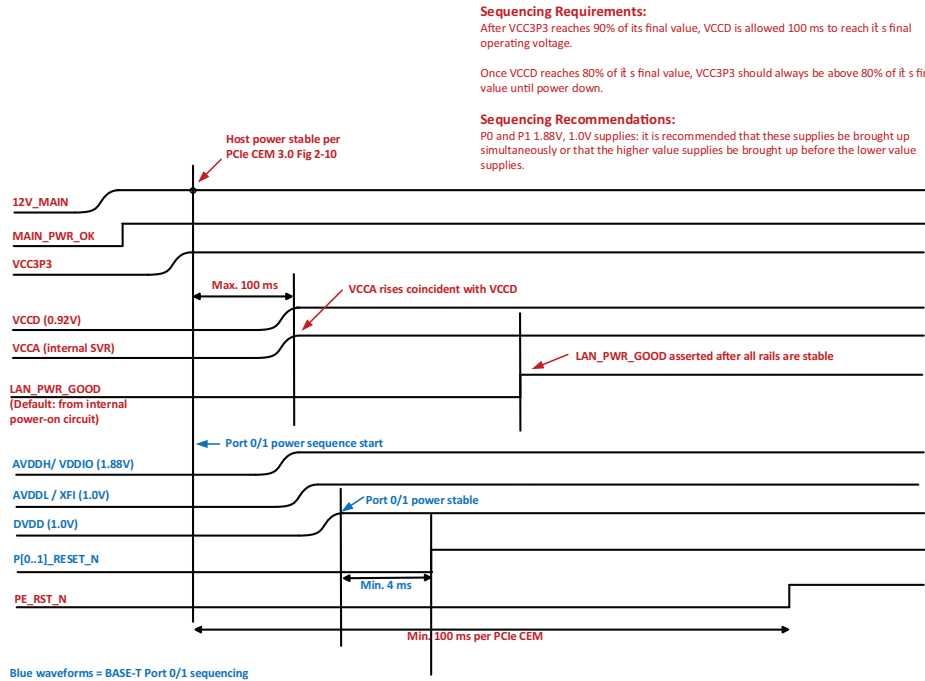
Sequencing Requirements:
After VCC3P3 reaches 90% of its final value, VCCD is allowed 100 ms to reach it s final operating voltage.

Once VCCD reaches 80% of it s final value, VCC3P3 should always be above 80% of it s final value until power down.

Sequencing Recommendations:
P0 and P1 1.88V, 1.0V supplies: it is recommended that these supplies be brought up simultaneously or that the higher value supplies be brought up before the lower value supplies.

Host power stable per PCIe CEM 3.0 Fig 2-10

12V_MAIN

MAIN_PWR_OK

VCC3P3

Max. 100 ms

VCCA rises coincident with VCCD

VCCD (0.92V)

VCCA (internal SVR)

LAN_PWR_GOOD asserted after all rails are stable

LAN_PWR_GOOD
(Default: from internal power-on circuit)

Port 0/1 power sequence start

AVDDH/ VDDIO (1.88V)

AVDDL / XFI (1.0V)

Port 0/1 power stable

DVDD (1.0V)

P[0..1]_RESET_N

Min. 4 ms

PE_RST_N

Min. 100 ms per PCIe CEM

Blue waveforms = BASE-T Port 0/1 sequencing